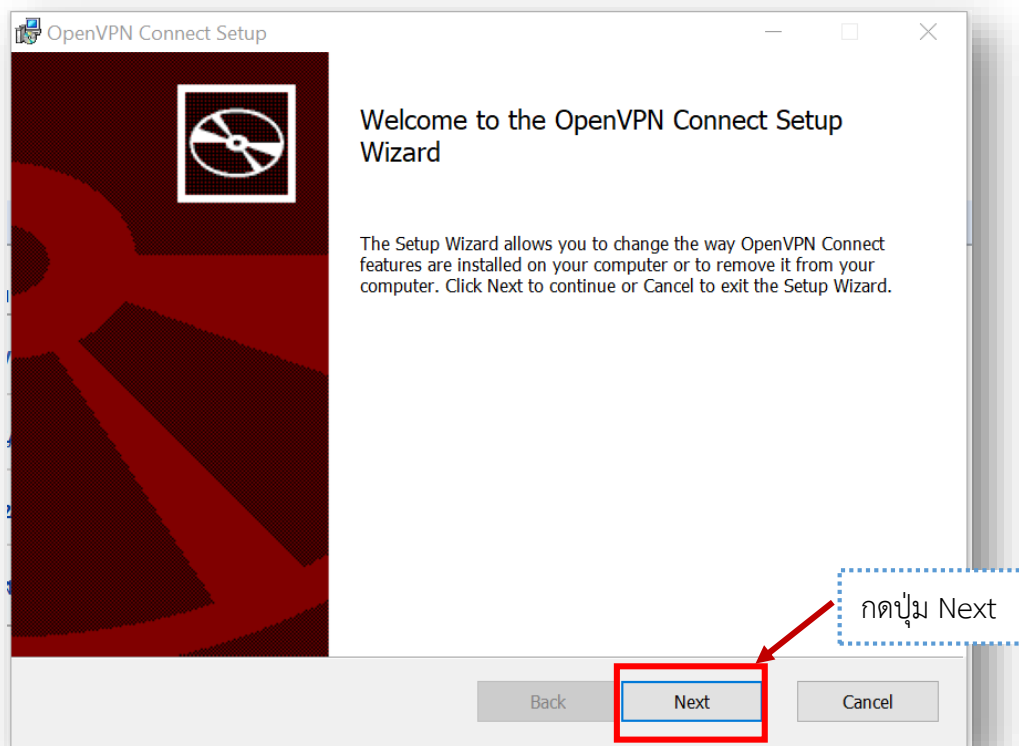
OpenVPN Connect Setup

Welcome to the OpenVPN Connect Setup Wizard

The Setup Wizard allows you to change the way OpenVPN Connect features are installed on your computer or to remove it from your computer. Click Next to continue or Cancel to exit the Setup Wizard.

กดปุ่ม Next

Back Next Cancel